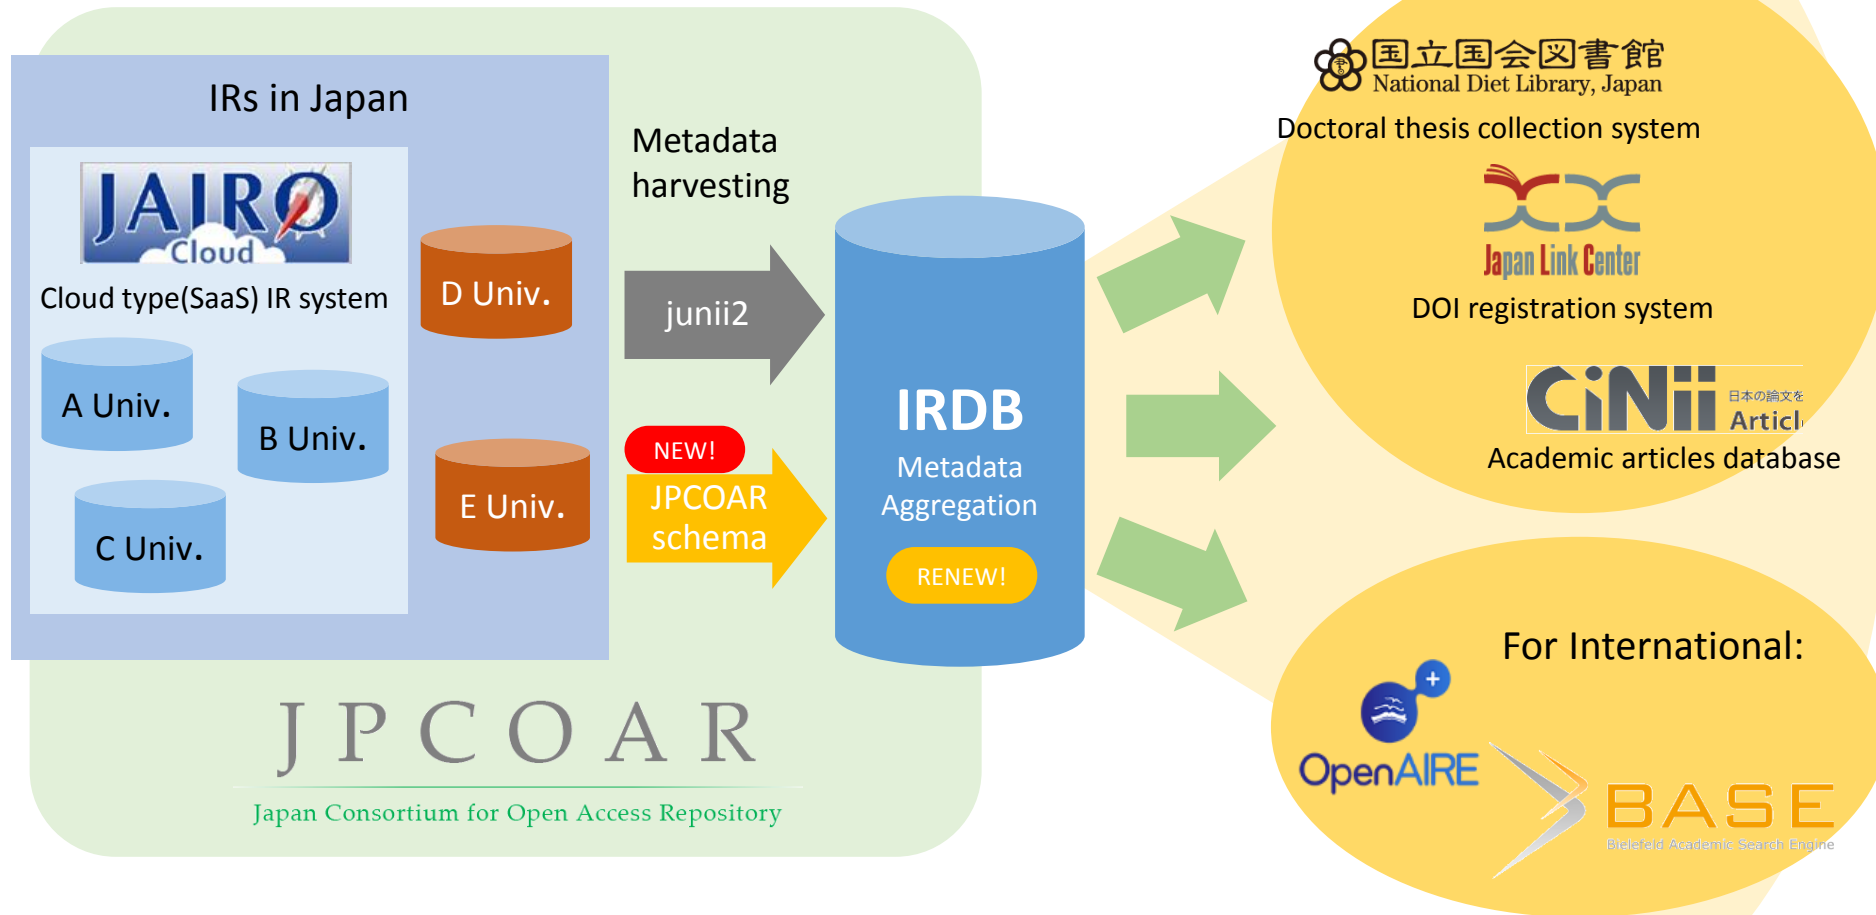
IRs in Japan

JAIRO Cloud

Cloud type(SaaS) IR system

A Univ.

B Univ.

C Univ.

D Univ.

E Univ.

Metadata harvesting

junii2

NEW!

JPCOAR schema

IRDB

Metadata Aggregation

RENEW!

JPCOAR

Japan Consortium for Open Access Repository

国立国会図書館
National Diet Library, Japan

Doctoral thesis collection system

Japan Link Center

DOI registration system

CiNii 日本の論文を Articl

Academic articles database

For International:

OpenAIRE

BASE
Bielefeld Academic Search Engine